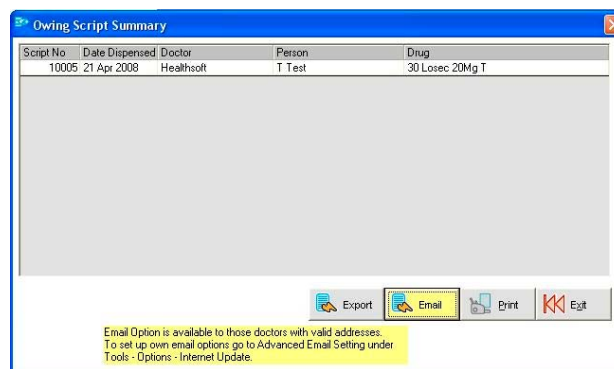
Owing Script Summary

| Script No | Date Dispensed | Doctor | Person | Drug |
|---|---|---|---|---|
| 10005 | 21 Apr 2008 | Healthsoft | T Test | 30 Losec 20Mg T |

Export Email Print Exit

Email Option is available to those doctors with valid addresses. To set up own email options go to Advanced Email Setting under Tools - Options - Internet Update.